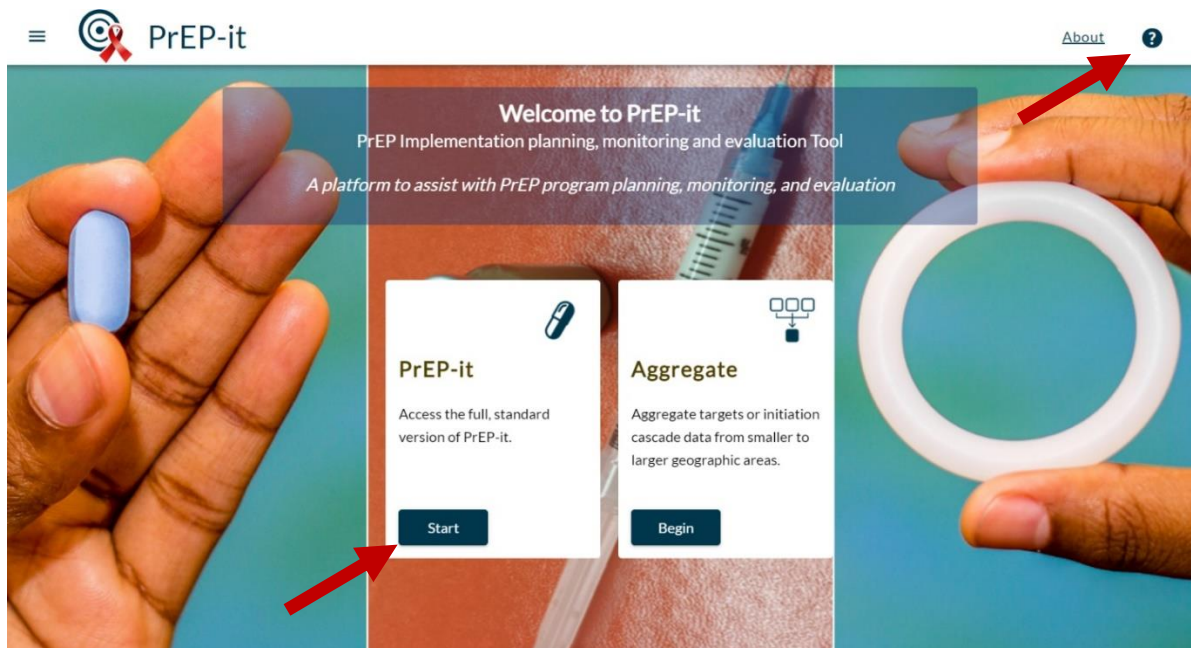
PrEP-it

About

Welcome to PrEP-it
PrEP Implementation planning, monitoring and evaluation Tool

A platform to assist with PrEP program planning, monitoring, and evaluation

PrEP-it

Access the full, standard version of PrEP-it.

Start

Aggregate

Aggregate targets or initiation cascade data from smaller to larger geographic areas.

Begin